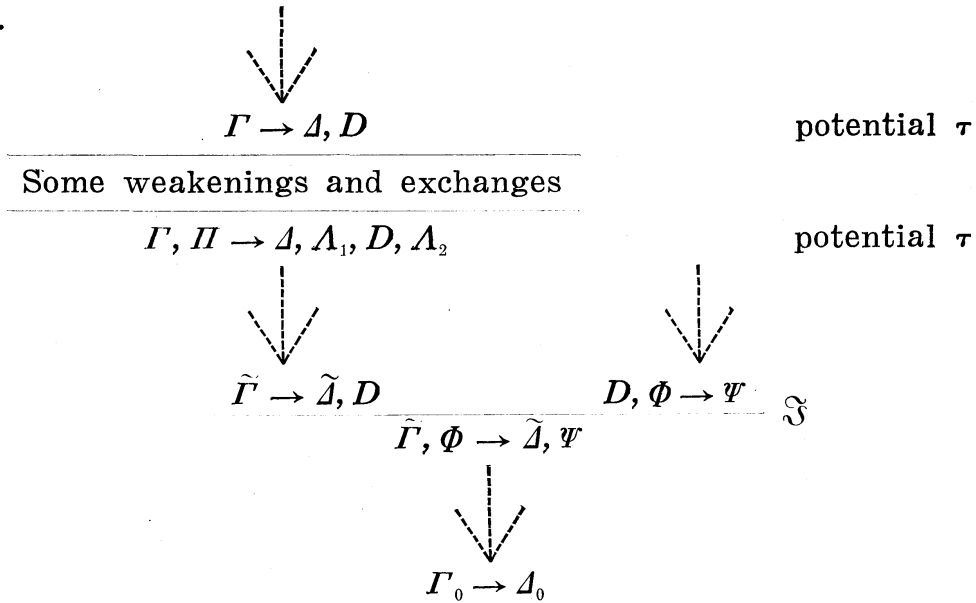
$\Gamma \rightarrow \Delta, D$ potential $\tau$

Some weakenings and exchanges

$\Gamma, \Pi \rightarrow \Delta, \Lambda_1, D, \Lambda_2$ potential $\tau$

$\tilde{\Gamma} \rightarrow \tilde{\Delta}, D$ $D, \Phi \rightarrow \Psi$ $\mathfrak{I}$

$\tilde{\Gamma}, \Phi \rightarrow \tilde{\Delta}, \Psi$

$\Gamma_0 \rightarrow \Delta_0$